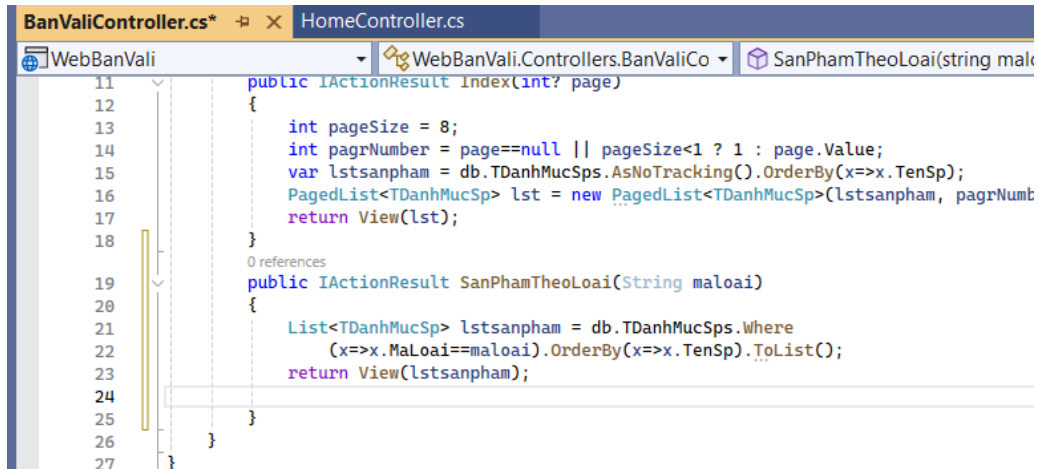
BanValiController.cs* ⊕ × HomeController.cs

WebBanVali | WebBanVali.Controllers.BanValiCo | SanPhamTheoLoai(string malo

11 public IActionResult Index(int? page)
12 {
13 int pageSize = 8;
14 int pagrNumber = page==null || pageSize<1 ? 1 : page.Value;
15 var lstsanpham = db.TDanhMucSps.AsNoTracking().OrderBy(x=>x.TenSp);
16 PagedList<TDanhMucSp> lst = new PagedList<TDanhMucSp>(lstsanpham, pagrNumb
17 return View(lst);
18 }
0 references
19 public IActionResult SanPhamTheoLoai(String maloai)
20 {
21 List<TDanhMucSp> lstsanpham = db.TDanhMucSps.Where
22 (x=>x.MaLoai==maloai).OrderBy(x=>x.TenSp).ToList();
23 return View(lstsanpham);
24
25 }
26 }
27 }